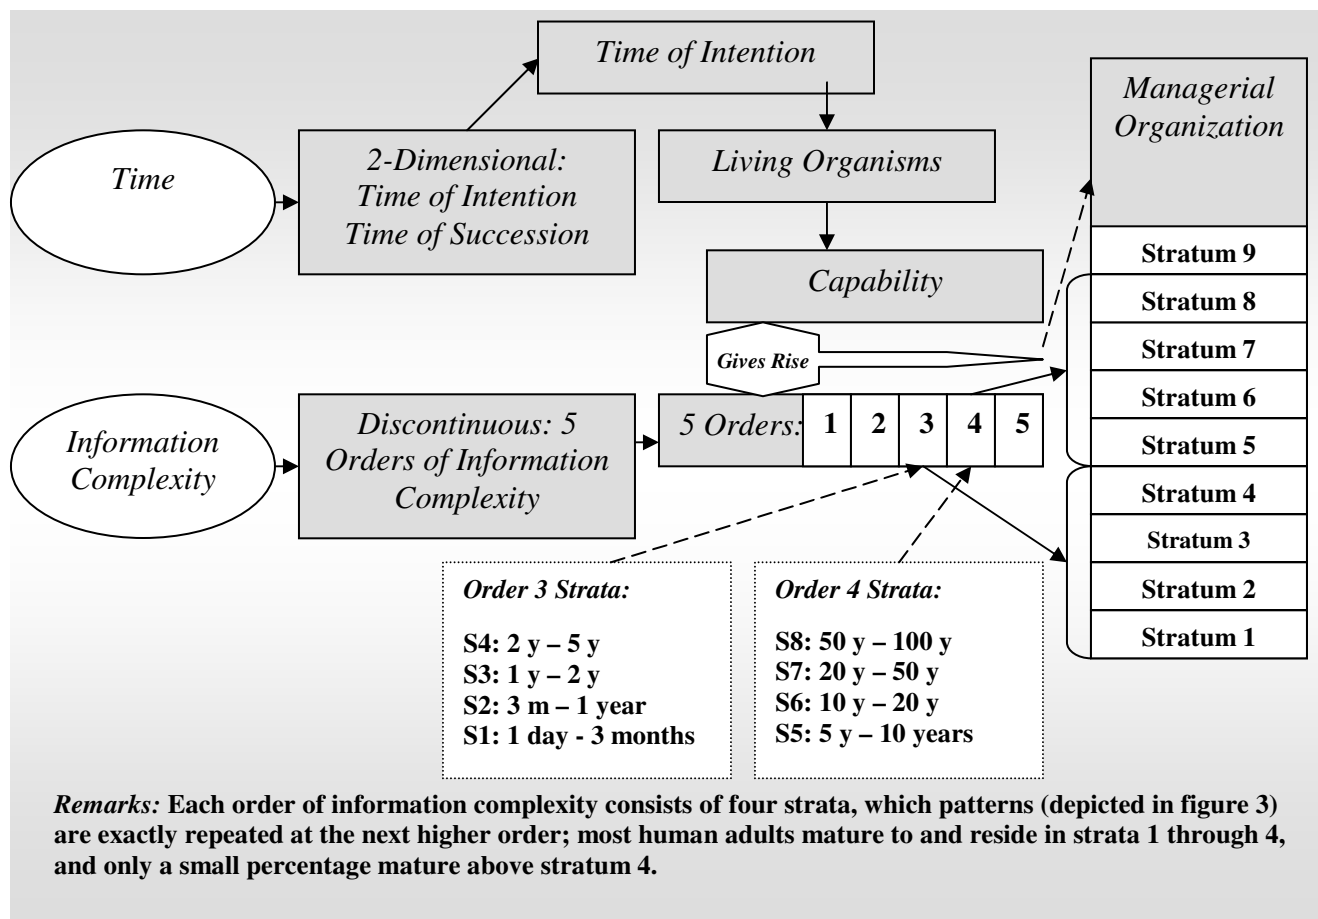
Time of Intention

Managerial Organization

Time

2-Dimensional: Time of Intention Time of Succession

Living Organisms

Capability

Gives Rise

Stratum 9
Stratum 8
Stratum 7
Stratum 6
Stratum 5
Stratum 4
Stratum 3
Stratum 2
Stratum 1

Information Complexity

Discontinuous: 5 Orders of Information Complexity

5 Orders:

| 1 | 2 | 3 | 4 | 5 |
|---|---|---|---|---|

Order 3 Strata:

S4: 2 y – 5 y
S3: 1 y – 2 y
S2: 3 m – 1 year
S1: 1 day - 3 months

Order 4 Strata:

S8: 50 y – 100 y
S7: 20 y – 50 y
S6: 10 y – 20 y
S5: 5 y – 10 years

Remarks: Each order of information complexity consists of four strata, which patterns (depicted in figure 3) are exactly repeated at the next higher order; most human adults mature to and reside in strata 1 through 4, and only a small percentage mature above stratum 4.